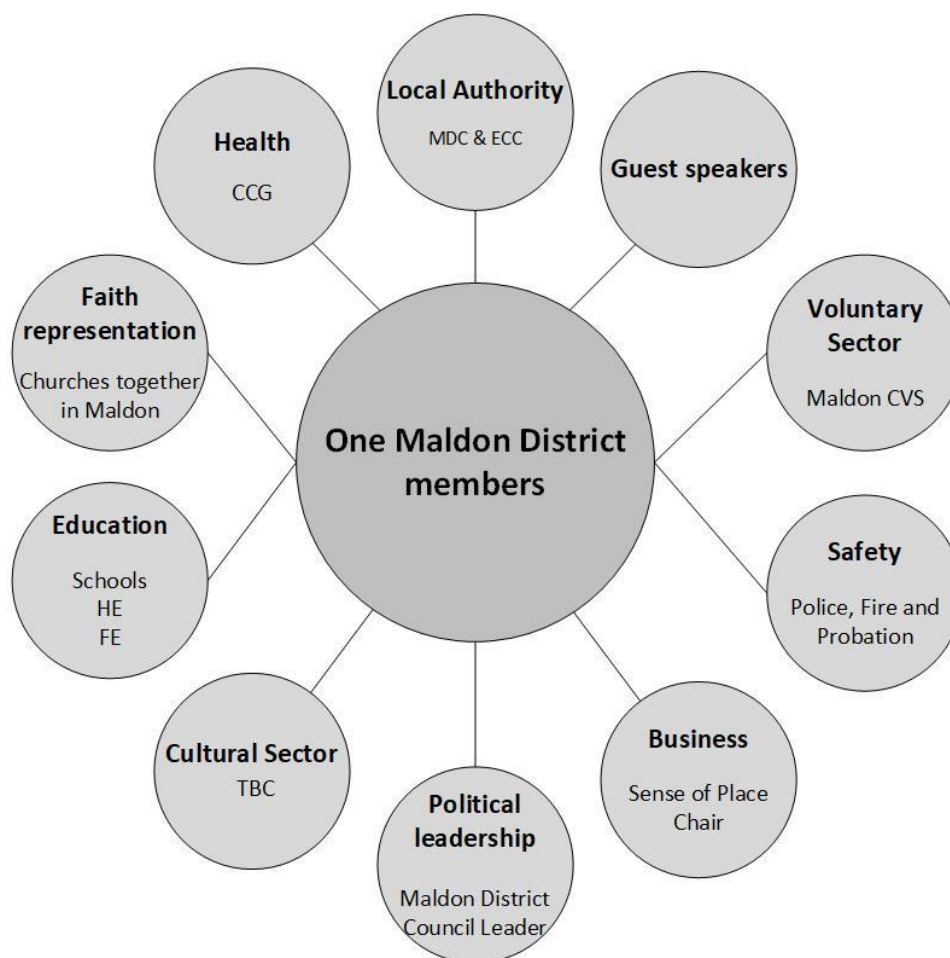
One Maldon District members

Local Authority
MDC & ECC

Guest speakers

Voluntary Sector
Maldon CVS

Safety
Police, Fire and Probation

Business
Sense of Place Chair

Political leadership
Maldon District Council Leader

Cultural Sector
TBC

Education
Schools
HE
FE

Faith representation
Churches together in Maldon

Health
CCG